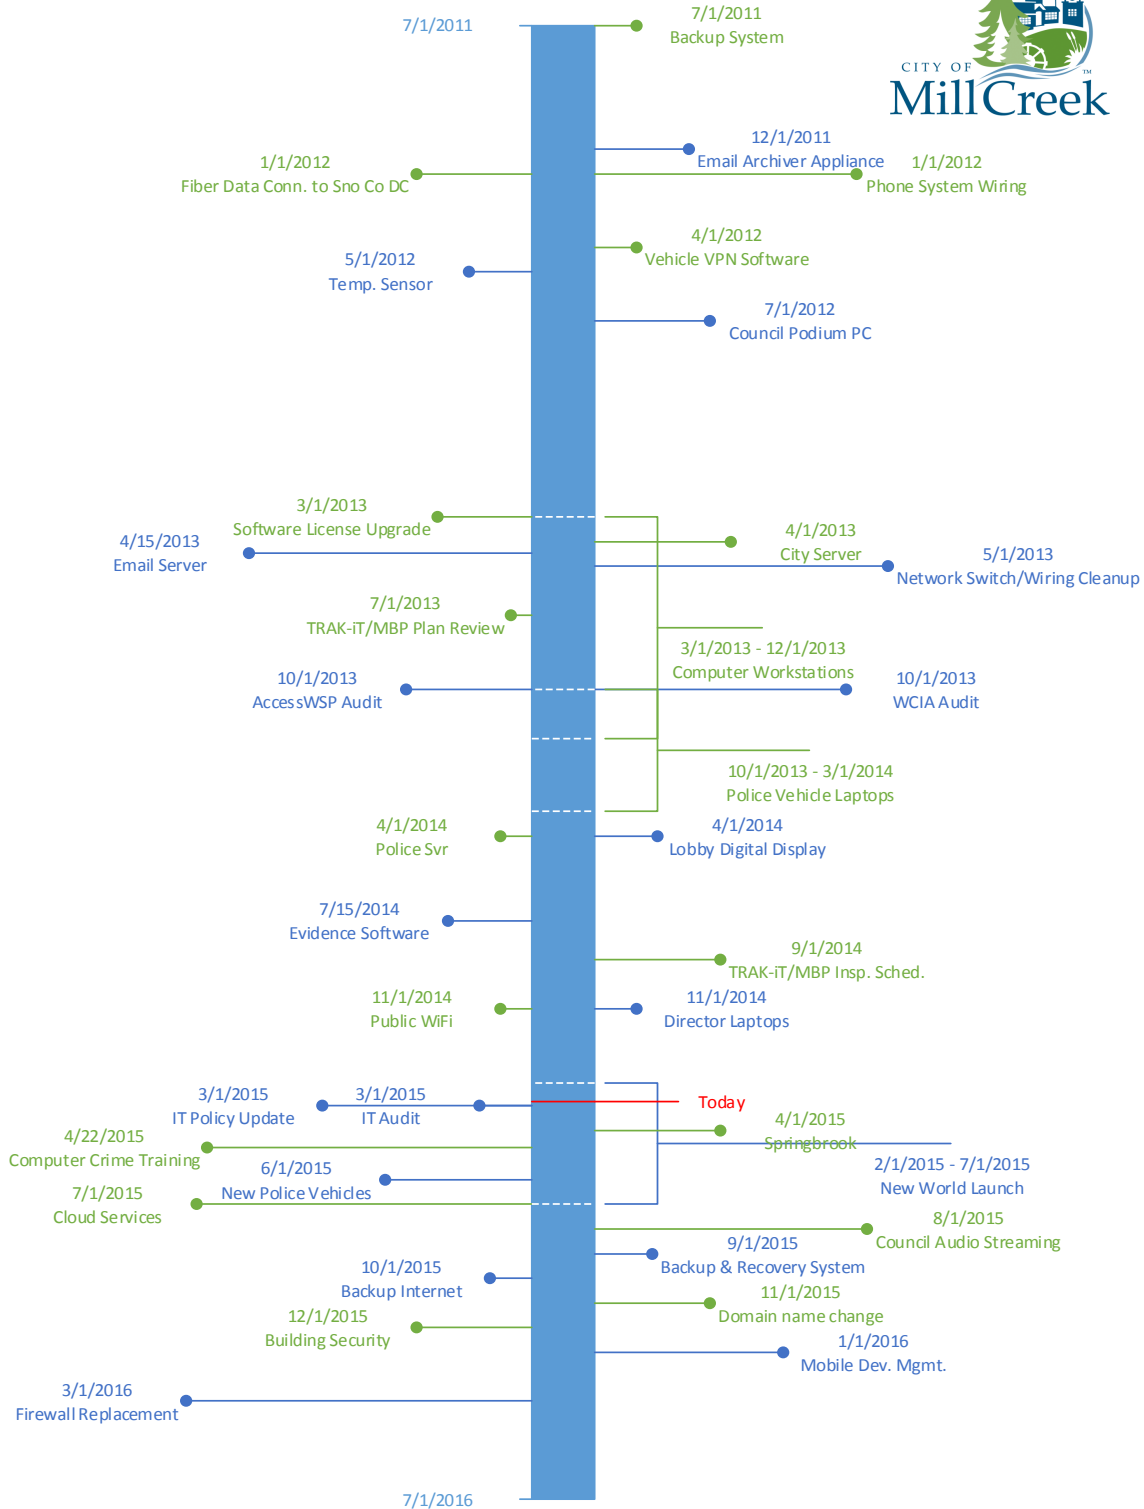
7/1/2011

7/1/2011
Backup System

CITY OF
Mill Creek

12/1/2011
Email Archiver Appliance

1/1/2012
Fiber Data Conn. to Sno Co DC

1/1/2012
Phone System Wiring

4/1/2012
Vehicle VPN Software

5/1/2012
Temp. Sensor

7/1/2012
Council Podium PC

3/1/2013
Software License Upgrade

4/1/2013
City Server

4/15/2013
Email Server

5/1/2013
Network Switch/Wiring Cleanup

7/1/2013
TRAK-iT/MBP Plan Review

3/1/2013 - 12/1/2013
Computer Workstations

10/1/2013
AccessWSP Audit

10/1/2013
WCIA Audit

10/1/2013 - 3/1/2014
Police Vehicle Laptops

4/1/2014
Police Svr

4/1/2014
Lobby Digital Display

7/15/2014
Evidence Software

9/1/2014
TRAK-iT/MBP Insp. Sched.

11/1/2014
Public WiFi

11/1/2014
Director Laptops

3/1/2015
IT Policy Update

3/1/2015
IT Audit

Today

4/1/2015
Springbrook

4/22/2015
Computer Crime Training

6/1/2015
New Police Vehicles

2/1/2015 - 7/1/2015
New World Launch

7/1/2015
Cloud Services

8/1/2015
Council Audio Streaming

9/1/2015
Backup & Recovery System

10/1/2015
Backup Internet

11/1/2015
Domain name change

12/1/2015
Building Security

1/1/2016
Mobile Dev. Mgmt.

3/1/2016
Firewall Replacement

7/1/2016